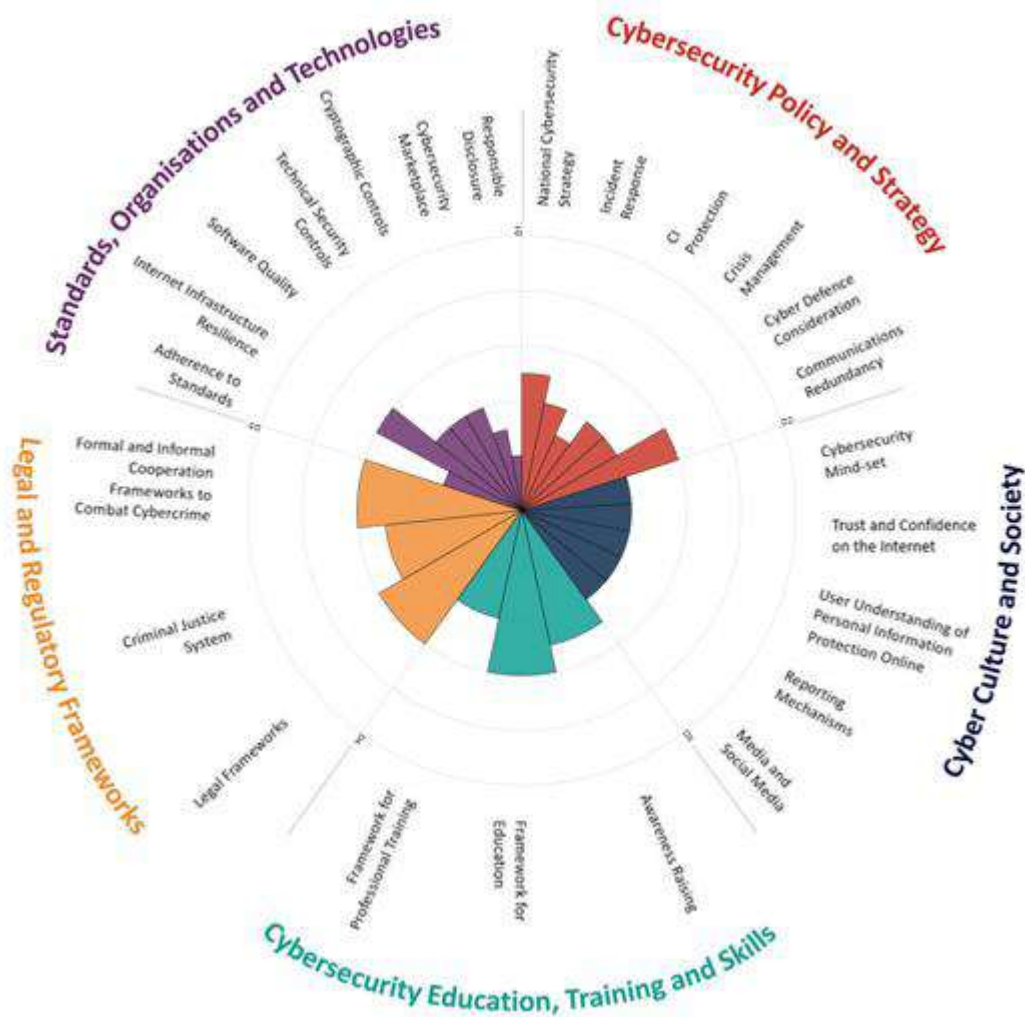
Cybersecurity Policy and Strategy

National Cybersecurity Strategy

Incident Response

CI Protection

Crisis Management

Cyber Defence Consideration

Communications Redundancy

D1

D2

Cyber Culture and Society

Cybersecurity Mind-set

Trust and Confidence on the Internet

User Understanding of Personal Information Protection Online

Reporting Mechanisms

Media and Social Media

D3

Cybersecurity Education, Training and Skills

Awareness Raising

Framework for Education

Framework for Professional Training

D4

Legal and Regulatory Frameworks

Legal Frameworks

Criminal Justice System

Formal and Informal Cooperation Frameworks to Combat Cybercrime

D5

Standards, Organisations and Technologies

Adherence to Standards

Internet Infrastructure Resilience

Software Quality

Technical Security Controls

Cryptographic Controls

Cybersecurity Marketplace

Responsible Disclosure